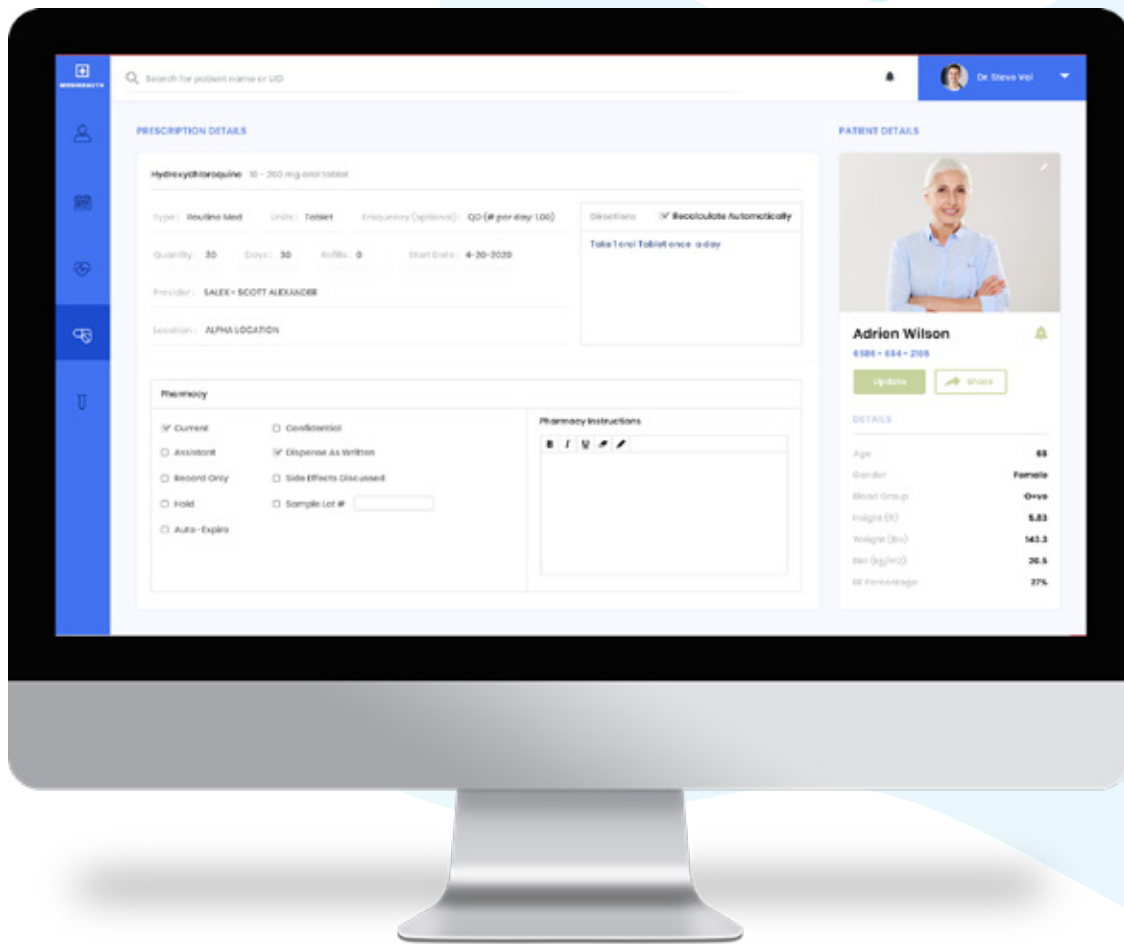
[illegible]

Search for patient name or UID

Dr. Steve Vol

PRESCRIPTION DETAILS

Hydroxychloroquine 10 - 200 mg oral tablet

Type: Routine Med Units: Tablet Frequency (optional): QD (# per day: 1.00)

Quantity: 30 Days: 30 Refills: 0 Start Date: 4-20-2020

Provider: SALEX - SCOTT ALEXANDER

Location: ALPHA LOCATION

Directions ☑ Recalculate Automatically

Take 1 oral Tablet once a day

Pharmacy

☑ Current
☐ Assistant
☐ Record Only
☐ Hold
☐ Auto-Expire

☐ Confidential
☑ Dispense As Written
☐ Side Effects Discussed
☐ Sample Lot #

Pharmacy Instructions

B I U

PATIENT DETAILS

Adrien Wilson

6586 - 654 - 2165

Update

Share

DETAILS

| Age | 68 |
|---|---|
| Gender | Female |
| Blood Group | O+ve |
| Height (ft) | 5.83 |
| Weight (lbs) | 143.3 |
| BMI (kg/m2) | 20.5 |
| BF Percentage | 27% |